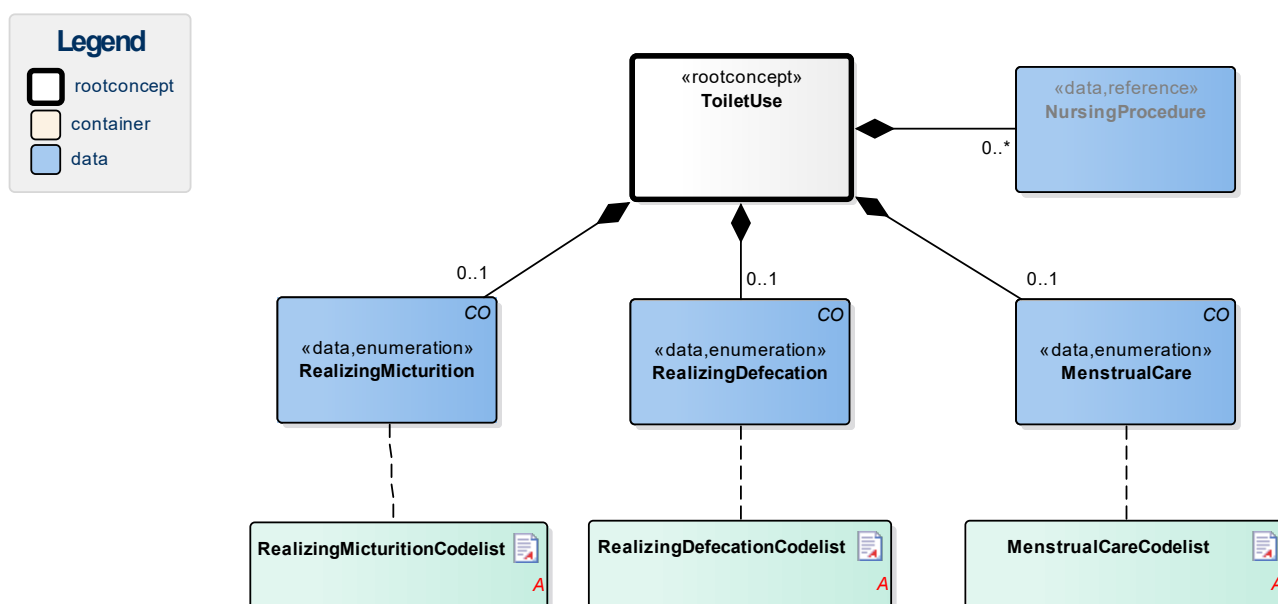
Legend

rootconcept

container

data

«rootconcept»
ToiletUse

«data,reference»
NursingProcedure

0..*

0..1

0..1

0..1

CO
«data,enumeration»
RealizingMicturition

CO
«data,enumeration»
RealizingDefecation

CO
«data,enumeration»
MenstrualCare

RealizingMicturitionCodelist
A

RealizingDefecationCodelist
A

MenstrualCareCodelist